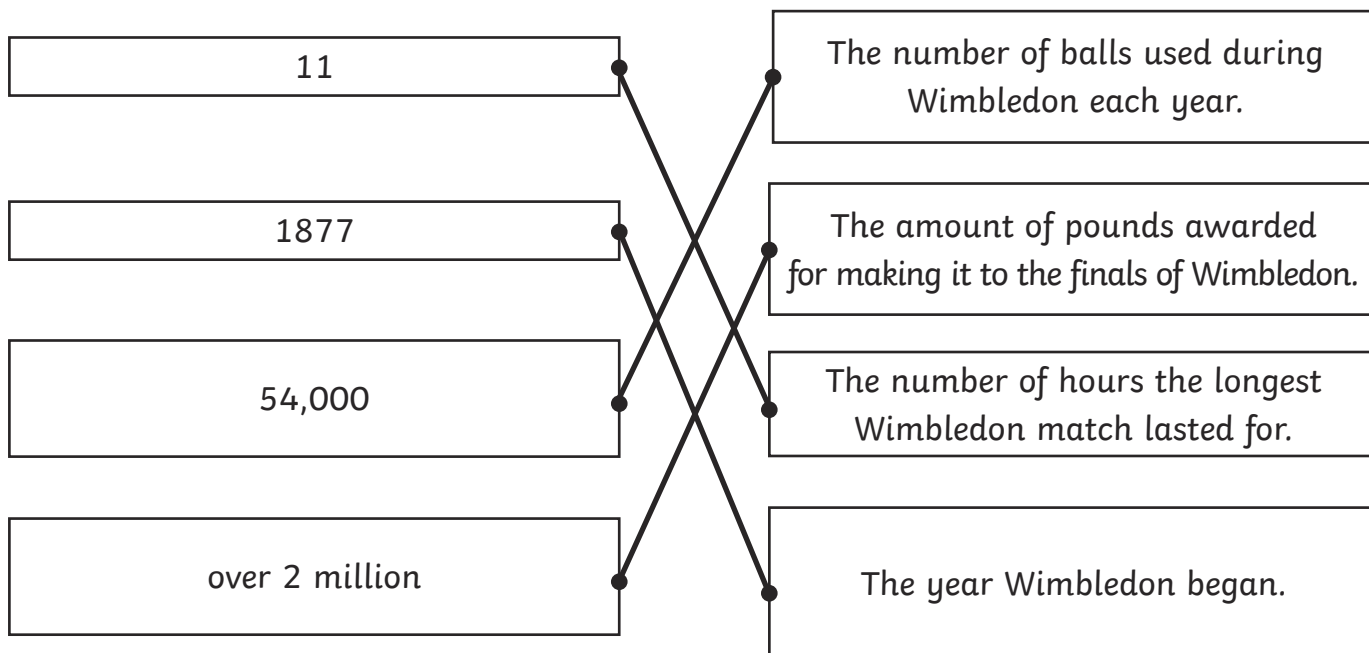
11

1877

54,000

over 2 million

The number of balls used during Wimbledon each year.

The amount of pounds awarded for making it to the finals of Wimbledon.

The number of hours the longest Wimbledon match lasted for.

The year Wimbledon began.